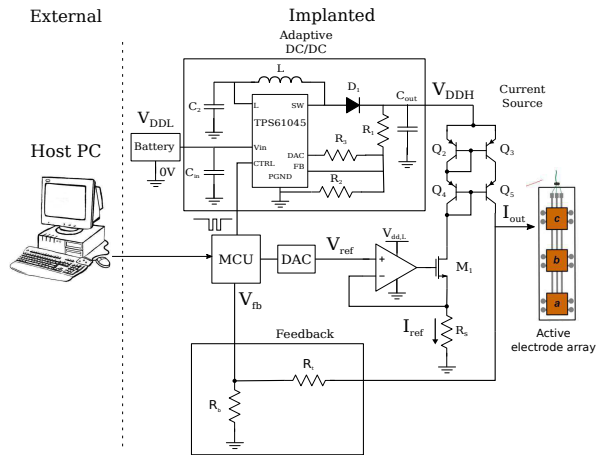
External

Implanted

Adaptive DC/DC

L

$D_1$

$C_2$

L

SW

$C_{out}$

$V_{DDH}$

Current Source

TPS61045

$R_3$

$R_1$

$V_{DDL}$

Battery

Vin

CTRL

DAC

FB

0V

$C_{in}$

PGND

$R_2$

$Q_2$

$Q_3$

Host PC

$Q_4$

$Q_5$

$I_{out}$

c

b

a

MCU

DAC

$V_{ref}$

$V_{dd,L}$

$M_1$

$V_{fb}$

$I_{ref}$

$R_s$

Active electrode array

Feedback

$R_t$

$R_b$